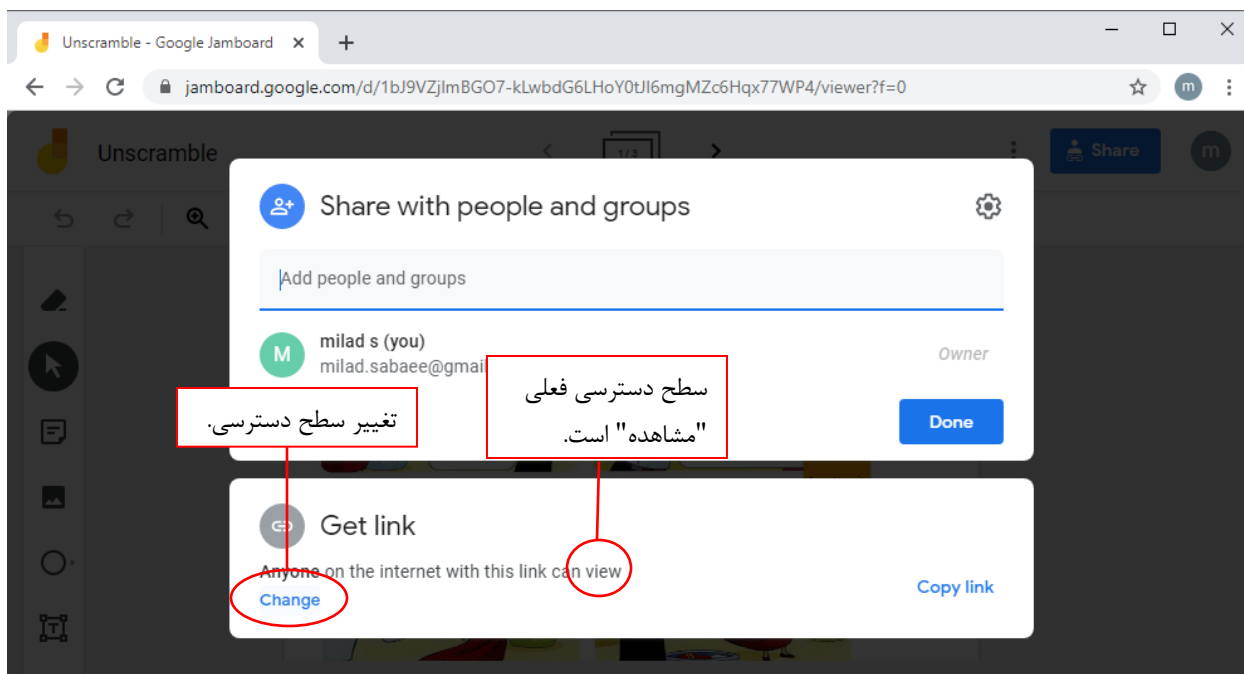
Unscramble - Google Jamboard ×
+
jamboard.google.com/d/1bJ9VZjlmBGO7-kLwbdG6LHoY0tJl6mgMZc6Hqx77WP4/viewer?f=0
m
Unscramble
1/3
Share
m

Share with people and groups

Add people and groups

milad s (you)
milad.sabaee@gmai
Owner

Done

سطح دسترسی فعلی "مشاهده" است.

تغییر سطح دسترسی.

Get link

Anyone on the internet with this link can view
Change
Copy link